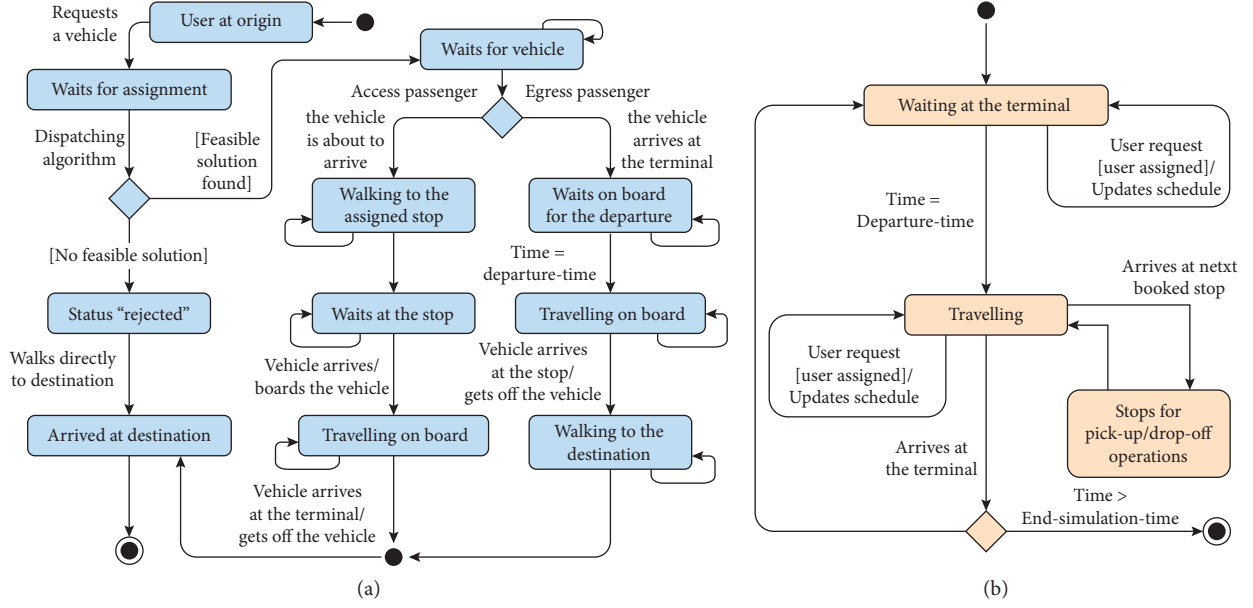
Requests a vehicle

User at origin

Waits for assignment

Dispatching algorithm

[Feasible solution found]

[No feasible solution]

Status “rejected”

Walks directly to destination

Arrived at destination

Waits for vehicle

Access passenger

Egress passenger

the vehicle is about to arrive

the vehicle arrives at the terminal

Walking to the assigned stop

Waits on board for the departure

Time = departure-time

Waits at the stop

Travelling on board

Vehicle arrives/ boards the vehicle

Vehicle arrives at the stop/ gets off the vehicle

Travelling on board

Walking to the destination

Vehicle arrives at the terminal/ gets off the vehicle

(a)

Waiting at the terminal

User request [user assigned]/ Updates schedule

Time = Departure-time

Arrives at netxt booked stop

Travelling

User request [user assigned]/ Updates schedule

Stops for pick-up/drop-off operations

Arrives at the terminal

Time > End-simulation-time

(b)